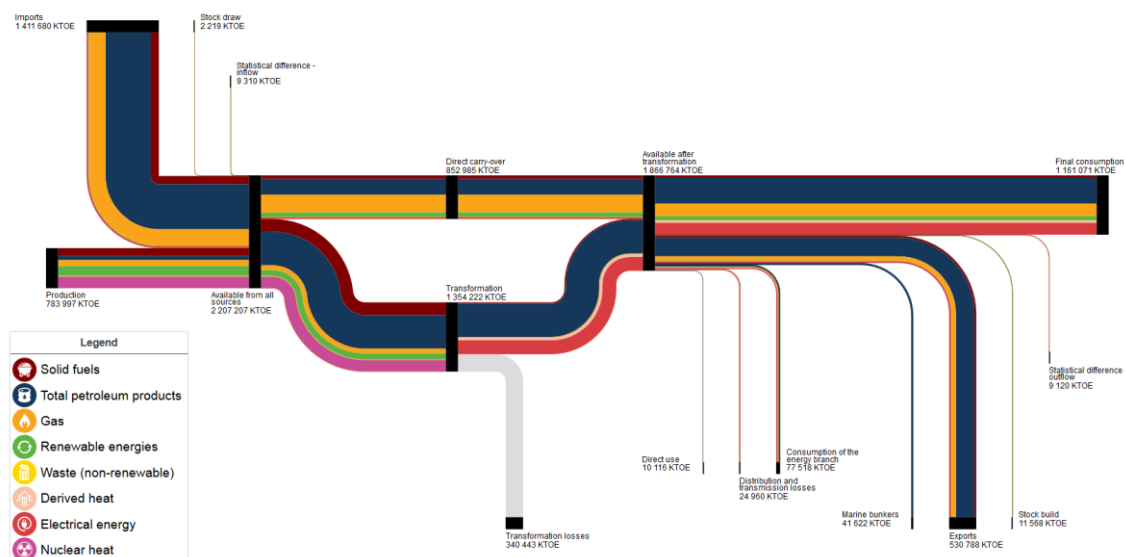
Imports
1 411 680 KTOE

Stock draw
2 219 KTOE

Statistical difference - inflow
9 310 KTOE

Direct carry-over
852 985 KTOE

Available after transformation
1 866 764 KTOE

Final consumption
1 161 071 KTOE

Production
783 997 KTOE

Available from all sources
2 207 207 KTOE

Transformation
1 354 222 KTOE

Statistical difference outflow
9 120 KTOE

Legend
Solid fuels
Total petroleum products
Gas
Renewable energies
Waste (non-renewable)
Derived heat
Electrical energy
Nuclear heat

Direct use
10 116 KTOE

Consumption of the energy branch
77 518 KTOE

Distribution and transmission losses
24 960 KTOE

Marine bunkers
41 622 KTOE

Stock build
11 568 KTOE

Transformation losses
340 443 KTOE

Exports
530 788 KTOE